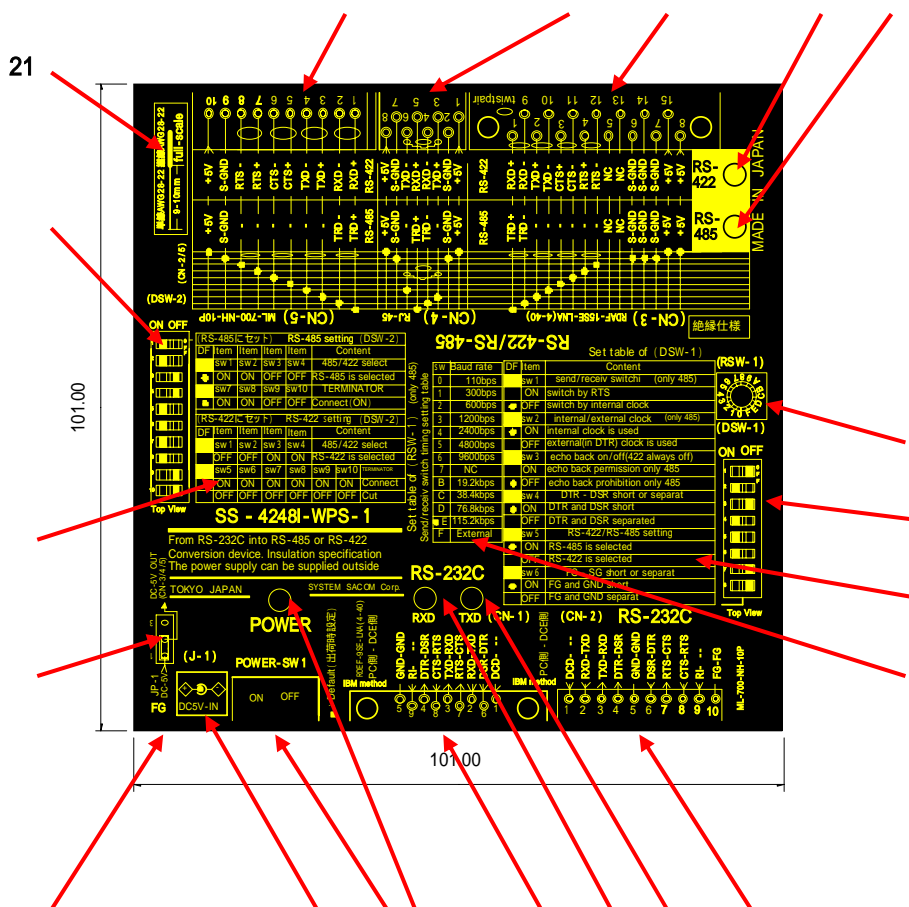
21

101.00

101.00

適用AWG28-22 9~10mm full-scale

10 9 8 7 6 5 4 3 2 1

+5V S-GND RTS+ RTS- CTS+ CTS- TXD+ TXD- RXD+ RXD- RS-422

+5V S-GND - - - - TRD- TRD+ RS-485

(CN-2/5)

(DSW-2)

(CN-5) ML-700-NH-10P

8 7 6 5 4 3 2 1

+5V S-GND RXD- RXD+ TXD- TXD+ S-GND +5V

(CN-4) RJ-45

15 14 13 12 11 10 9 twistpair

RS-422 RXD+ RXD- TXD+ TXD- CTS+ CTS- RTS+ RTS- NC NC S-GND S-GND +5V +5V

RS-485 TRD+ TRD- NC NC S-GND S-GND +5V +5V

(CN-3) RDAF-15SE-LNA(4-40)

RS-422

RS-485

MADE IN JAPAN

絶縁仕様

RS-422/RS-485

ON OFF

(RS-485にセット) RS-485 setting (DSW-2)

| DF | Item | Item | Item | Item | Content |
|---|---|---|---|---|---|
| | sw1 | sw2 | sw3 | sw4 | 485/422 select |
| | ON | ON | OFF | OFF | RS-485 is selected |
| | sw7 | sw8 | sw9 | sw10 | TERMINATOR |
| | ON | ON | OFF | OFF | Connect(ON) |

(RS-422にセット) RS-422 setting (DSW-2)

| DF | Item | Item | Item | Item | Item | Content |
|---|---|---|---|---|---|---|
| | sw1 | sw2 | sw3 | sw4 | | 485/422 select |
| | OFF | OFF | ON | ON | | RS-422 is selected |
| | sw5 | sw6 | sw7 | sw8 | sw9 sw10 | TERMINATOR |
| | ON | ON | ON | ON | ON ON | Connect |
| | OFF | OFF | OFF | OFF | OFF OFF | Cut |

Top View

SS-4248I-WPS-1

From RS-232C into RS-485 or RS-422
Conversion device. Insulation specification
The power supply can be supplied outside

TOKYO JAPAN SYSTEM SACOM Corp.

Set table of (RSW-1) (only 485)
Send/receiv switch timing setting table

| sw | Baud rate |
|---|---|
| 0 | 110bps |
| 1 | 300bps |
| 2 | 600bps |
| 3 | 1200bps |
| 4 | 2400bps |
| 5 | 4800bps |
| 6 | 9600bps |
| 7 | NC |
| B | 19.2kbps |
| C | 38.4kbps |
| D | 76.8kbps |
| E | 115.2kbps |
| F | External |

Set table of (DSW-1)

| DF | Item | Content |
|---|---|---|
| | sw1 | send/receiv switchi (only 485) |
| | ON | switch by RTS |
| | OFF | switch by internal clock |
| | sw2 | internal/external clock (only 485) |
| | ON | internal clock is used |
| | OFF | external(in DTR) clock is used |
| | sw3 | echo back on/off(422 always off) |
| | ON | echo back permission only 485 |
| | OFF | echo back prohibition only 485 |
| | sw4 | DTR - DSR short or separat |
| | ON | DTR and DSR short |
| | OFF | DTR and DSR separated |
| | sw5 | RS-422/RS-485 setting |
| | ON | RS-485 is selected |
| | OFF | RS-422 is selected |
| | sw6 | FG-SG short or separat |
| | ON | FG and GND short |
| | OFF | FG and GND separat |

(RSW-1)

(DSW-1)

ON OFF

Top View

DC-5V OUT (CN-3/4/5)

JP-1 DC-5V

FG

(J-1)

DC5V-IN

POWER

POWER-SW1

ON OFF

Default(出荷時設定)
RDEF-9SE-LN(4-40)
PC側・DCE側

RS-232C

RXD TXD

(CN-1)

GND-GND RI- DTR-DSR CTS-RTS RTS-CTS TXD-RXD RXD-TXD DSR-DTR DCD-

IBM method

5 9 4 8 3 7 2 6 1

PC側・DCE側

(CN-2) RS-232C

DCD- RXD-TXD TXD-RXD DTR-DSR GND-GND DSR-DTR RTS-CTS CTS-RTS RI- FG-FG

IBM method

1 2 3 4 5 6 7 8 9 10

ML-700-NH-10P